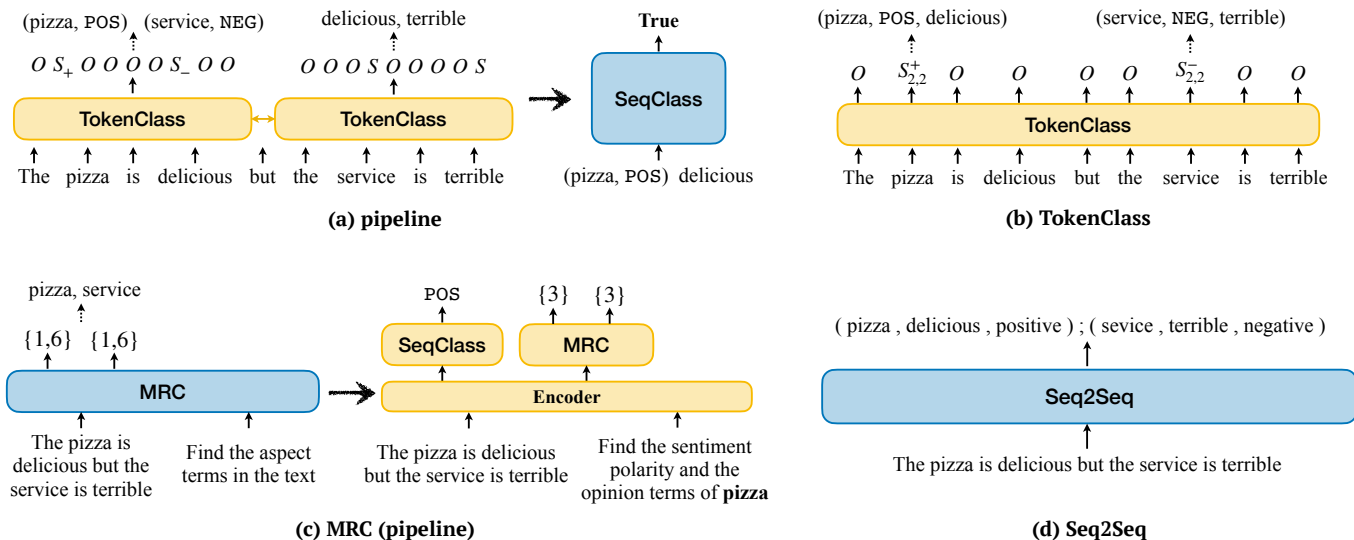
(pizza, POS) (service, NEG)

$O\ S_+\ O\ O\ O\ O\ S_-\ O\ O$

delicious, terrible

$O\ O\ O\ S\ O\ O\ O\ O\ S$

TokenClass

TokenClass

The pizza is delicious but the service is terrible

True

SeqClass

(pizza, POS) delicious

(a) pipeline

(pizza, POS, delicious)

(service, NEG, terrible)

$O$ $S^+_{2,2}$ $O$ $O$ $O$ $O$ $S^-_{2,2}$ $O$ $O$

TokenClass

The pizza is delicious but the service is terrible

(b) TokenClass

pizza, service

{1,6} {1,6}

MRC

The pizza is delicious but the service is terrible

Find the aspect terms in the text

POS

{3} {3}

SeqClass

MRC

Encoder

The pizza is delicious but the service is terrible

Find the sentiment polarity and the opinion terms of **pizza**

(c) MRC (pipeline)

( pizza , delicious , positive ) ; ( sevice , terrible , negative )

Seq2Seq

The pizza is delicious but the service is terrible

(d) Seq2Seq